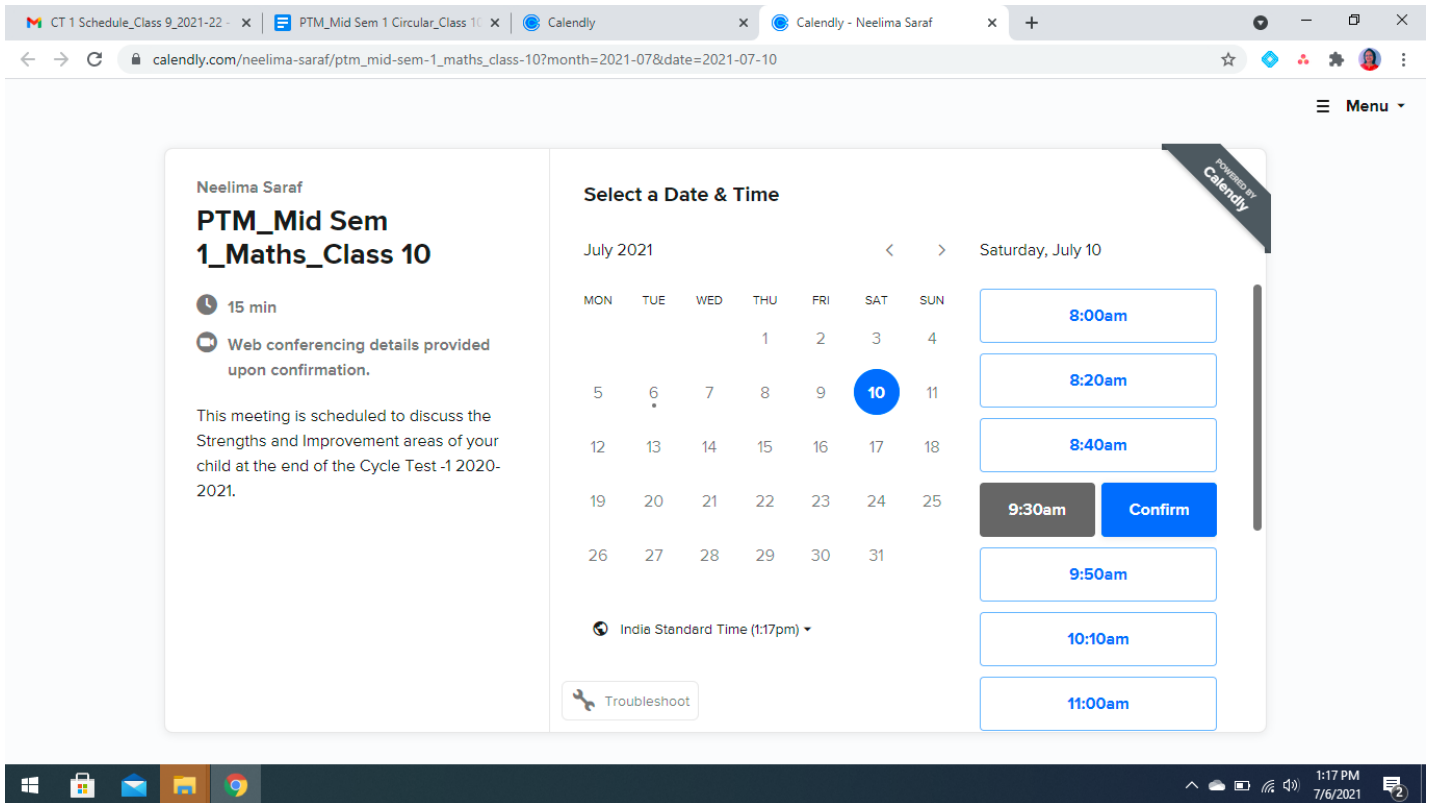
CT 1 Schedule_Class 9_2021-22 - ×
PTM_Mid Sem 1 Circular_Class 1( ×
Calendly ×
Calendly - Neelima Saraf ×
+

calendly.com/neelima-saraf/ptm_mid-sem-1_maths_class-10?month=2021-07&date=2021-07-10

Menu

Neelima Saraf

PTM_Mid Sem 1_Maths_Class 10

15 min

Web conferencing details provided upon confirmation.

This meeting is scheduled to discuss the Strengths and Improvement areas of your child at the end of the Cycle Test -1 2020-2021.

POWERED BY Calendly

Select a Date & Time

July 2021

| MON | TUE | WED | THU | FRI | SAT | SUN |
|---|---|---|---|---|---|---|
| | | | 1 | 2 | 3 | 4 |
| 5 | 6 | 7 | 8 | 9 | 10 | 11 |
| 12 | 13 | 14 | 15 | 16 | 17 | 18 |
| 19 | 20 | 21 | 22 | 23 | 24 | 25 |
| 26 | 27 | 28 | 29 | 30 | 31 | |

India Standard Time (1:17pm)

Troubleshoot

Saturday, July 10

8:00am
8:20am
8:40am
9:30am Confirm
9:50am
10:10am
11:00am

1:17 PM
7/6/2021
2